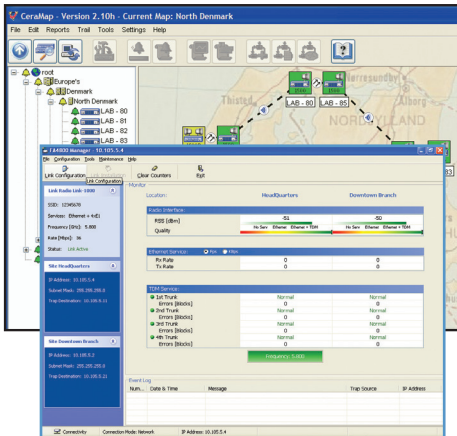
CeraMap - Version 2.10h - Current Map: North Denmark

File Edit Reports Trail Tools Settings Help

root
Europe's
Denmark
North Denmark
LAB - 80
LAB - 81
LAB - 82
LAB - 83

LAB - 80
LAB - 85
Thisted
NORDJYLLAND
83

LA4800 Manager: 10.105.5.4

File Configuration Tools Maintenance Help

Link Configuration
Link Configuration
Clear Counters
Exit

Link Radio Link 4800
SSID: 12345678
Services: Ethernet + 4xE1
Frequency [GHz]: 5.800
Rate [Mbps]: 36
Status: Link Active

Site Headquarters
IP Address: 10.105.5.4
Subnet Mask: 255.255.255.0
Trap Destination: 10.105.5.11

Site Downtown Branch
IP Address: 10.105.5.2
Subnet Mask: 255.255.255.0
Trap Destination: 10.105.5.21

Monitor

| Location: | Headquarters | Downtown Branch |
|---|---|---|

Radio Interface

| | | |
|---|---|---|
| RSS [dBm] | -51 | -50 |
| Quality | No Serv Ethernet Ethernet + TDM | No Serv Ethernet Ethernet + TDM |

Ethernet Service: Fps Mbps

| | | |
|---|---|---|
| Rx Rate | 0 | 0 |
| Tx Rate | 0 | 0 |

TDM Service:

| | | |
|---|---|---|
| 1st Trunk | Normal | Normal |
| Errors [Blocks] | 0 | 0 |
| 2nd Trunk | Normal | Normal |
| Errors [Blocks] | 0 | 0 |
| 3rd Trunk | Normal | Normal |
| Errors [Blocks] | 0 | 0 |
| 4th Trunk | Normal | Normal |
| Errors [Blocks] | 0 | 0 |

Frequency: 5.800

Event Log

| Num. | Date & Time | Message | Trap Source | IP Address |
|---|---|---|---|---|

Connectivity Connection Mode: Network IP Address: 10.105.5.4